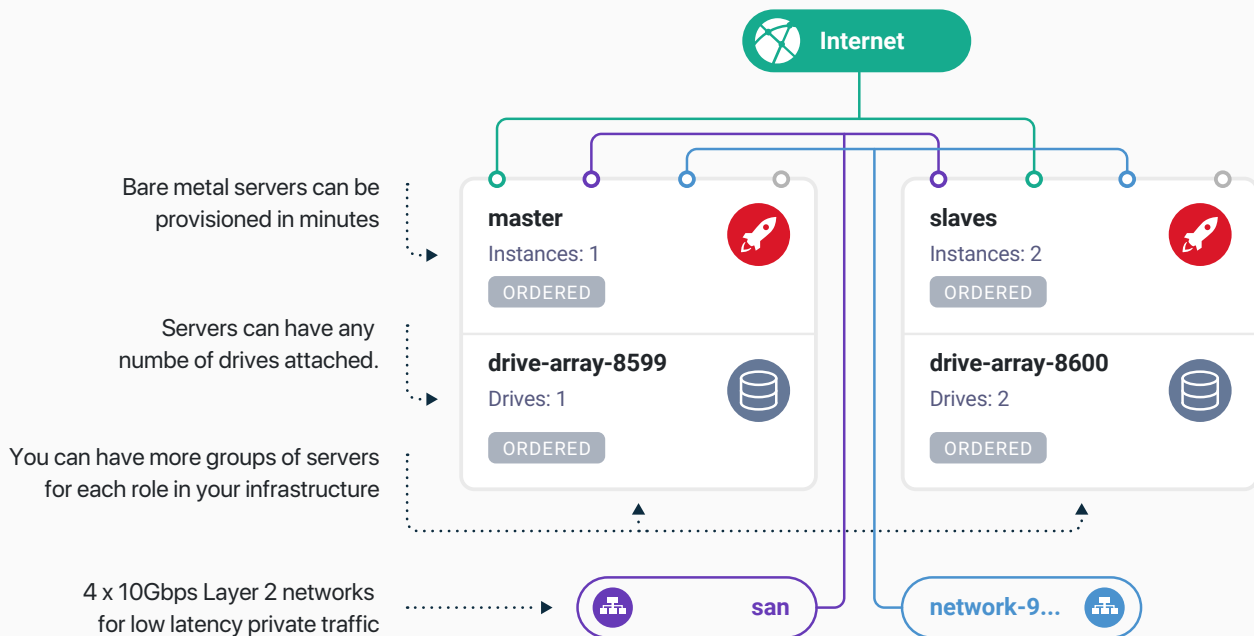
Internet

Bare metal servers can be provisioned in minutes

master
Instances: 1
ORDERED

slaves
Instances: 2
ORDERED

Servers can have any numbe of drives attached.

drive-array-8599
Drives: 1
ORDERED

drive-array-8600
Drives: 2
ORDERED

You can have more groups of servers for each role in your infrastructure

4 x 10Gbps Layer 2 networks for low latency private traffic

san

network-9...